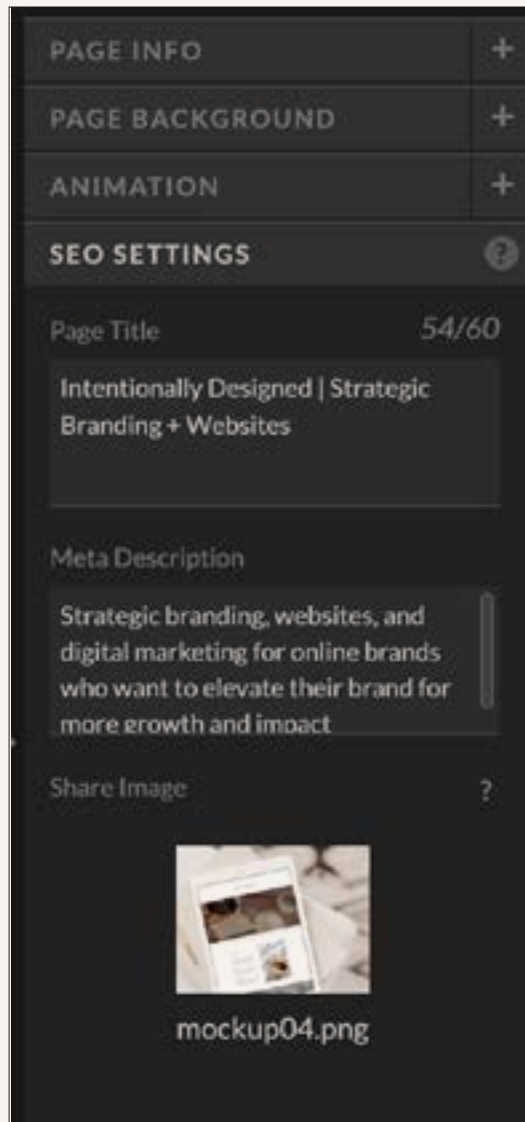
PAGE INFO +

PAGE BACKGROUND +

ANIMATION +

SEO SETTINGS ?

Page Title 54/60

Intentionally Designed | Strategic Branding + Websites

Meta Description

Strategic branding, websites, and digital marketing for online brands who want to elevate their brand for more growth and impact

Share Image ?

mockup04.png